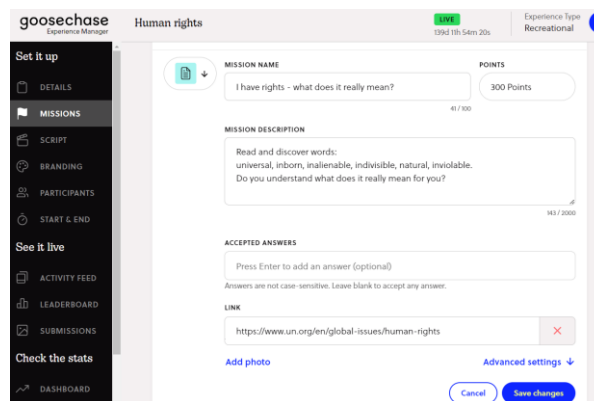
goosechase
Experience Manager

Human rights

LIVE
139d 11h 54m 20s

Experience Type
Recreational

Set it up
DETAILS
MISSIONS
SCRIPT
BRANDING
PARTICIPANTS
START & END

See it live
ACTIVITY FEED
LEADERBOARD
SUBMISSIONS

Check the stats
DASHBOARD

MISSION NAME
I have rights - what does it really mean?
41 / 100

POINTS
300 Points

MISSION DESCRIPTION
Read and discover words:
universal, inborn, inalienable, indivisible, natural, inviolable.
Do you understand what does it really mean for you?
143 / 2000

ACCEPTED ANSWERS
Press Enter to add an answer (optional)
Answers are not case-sensitive. Leave blank to accept any answer.

LINK
https://www.un.org/en/global-issues/human-rights

Add photo

Advanced settings

Cancel

Save changes